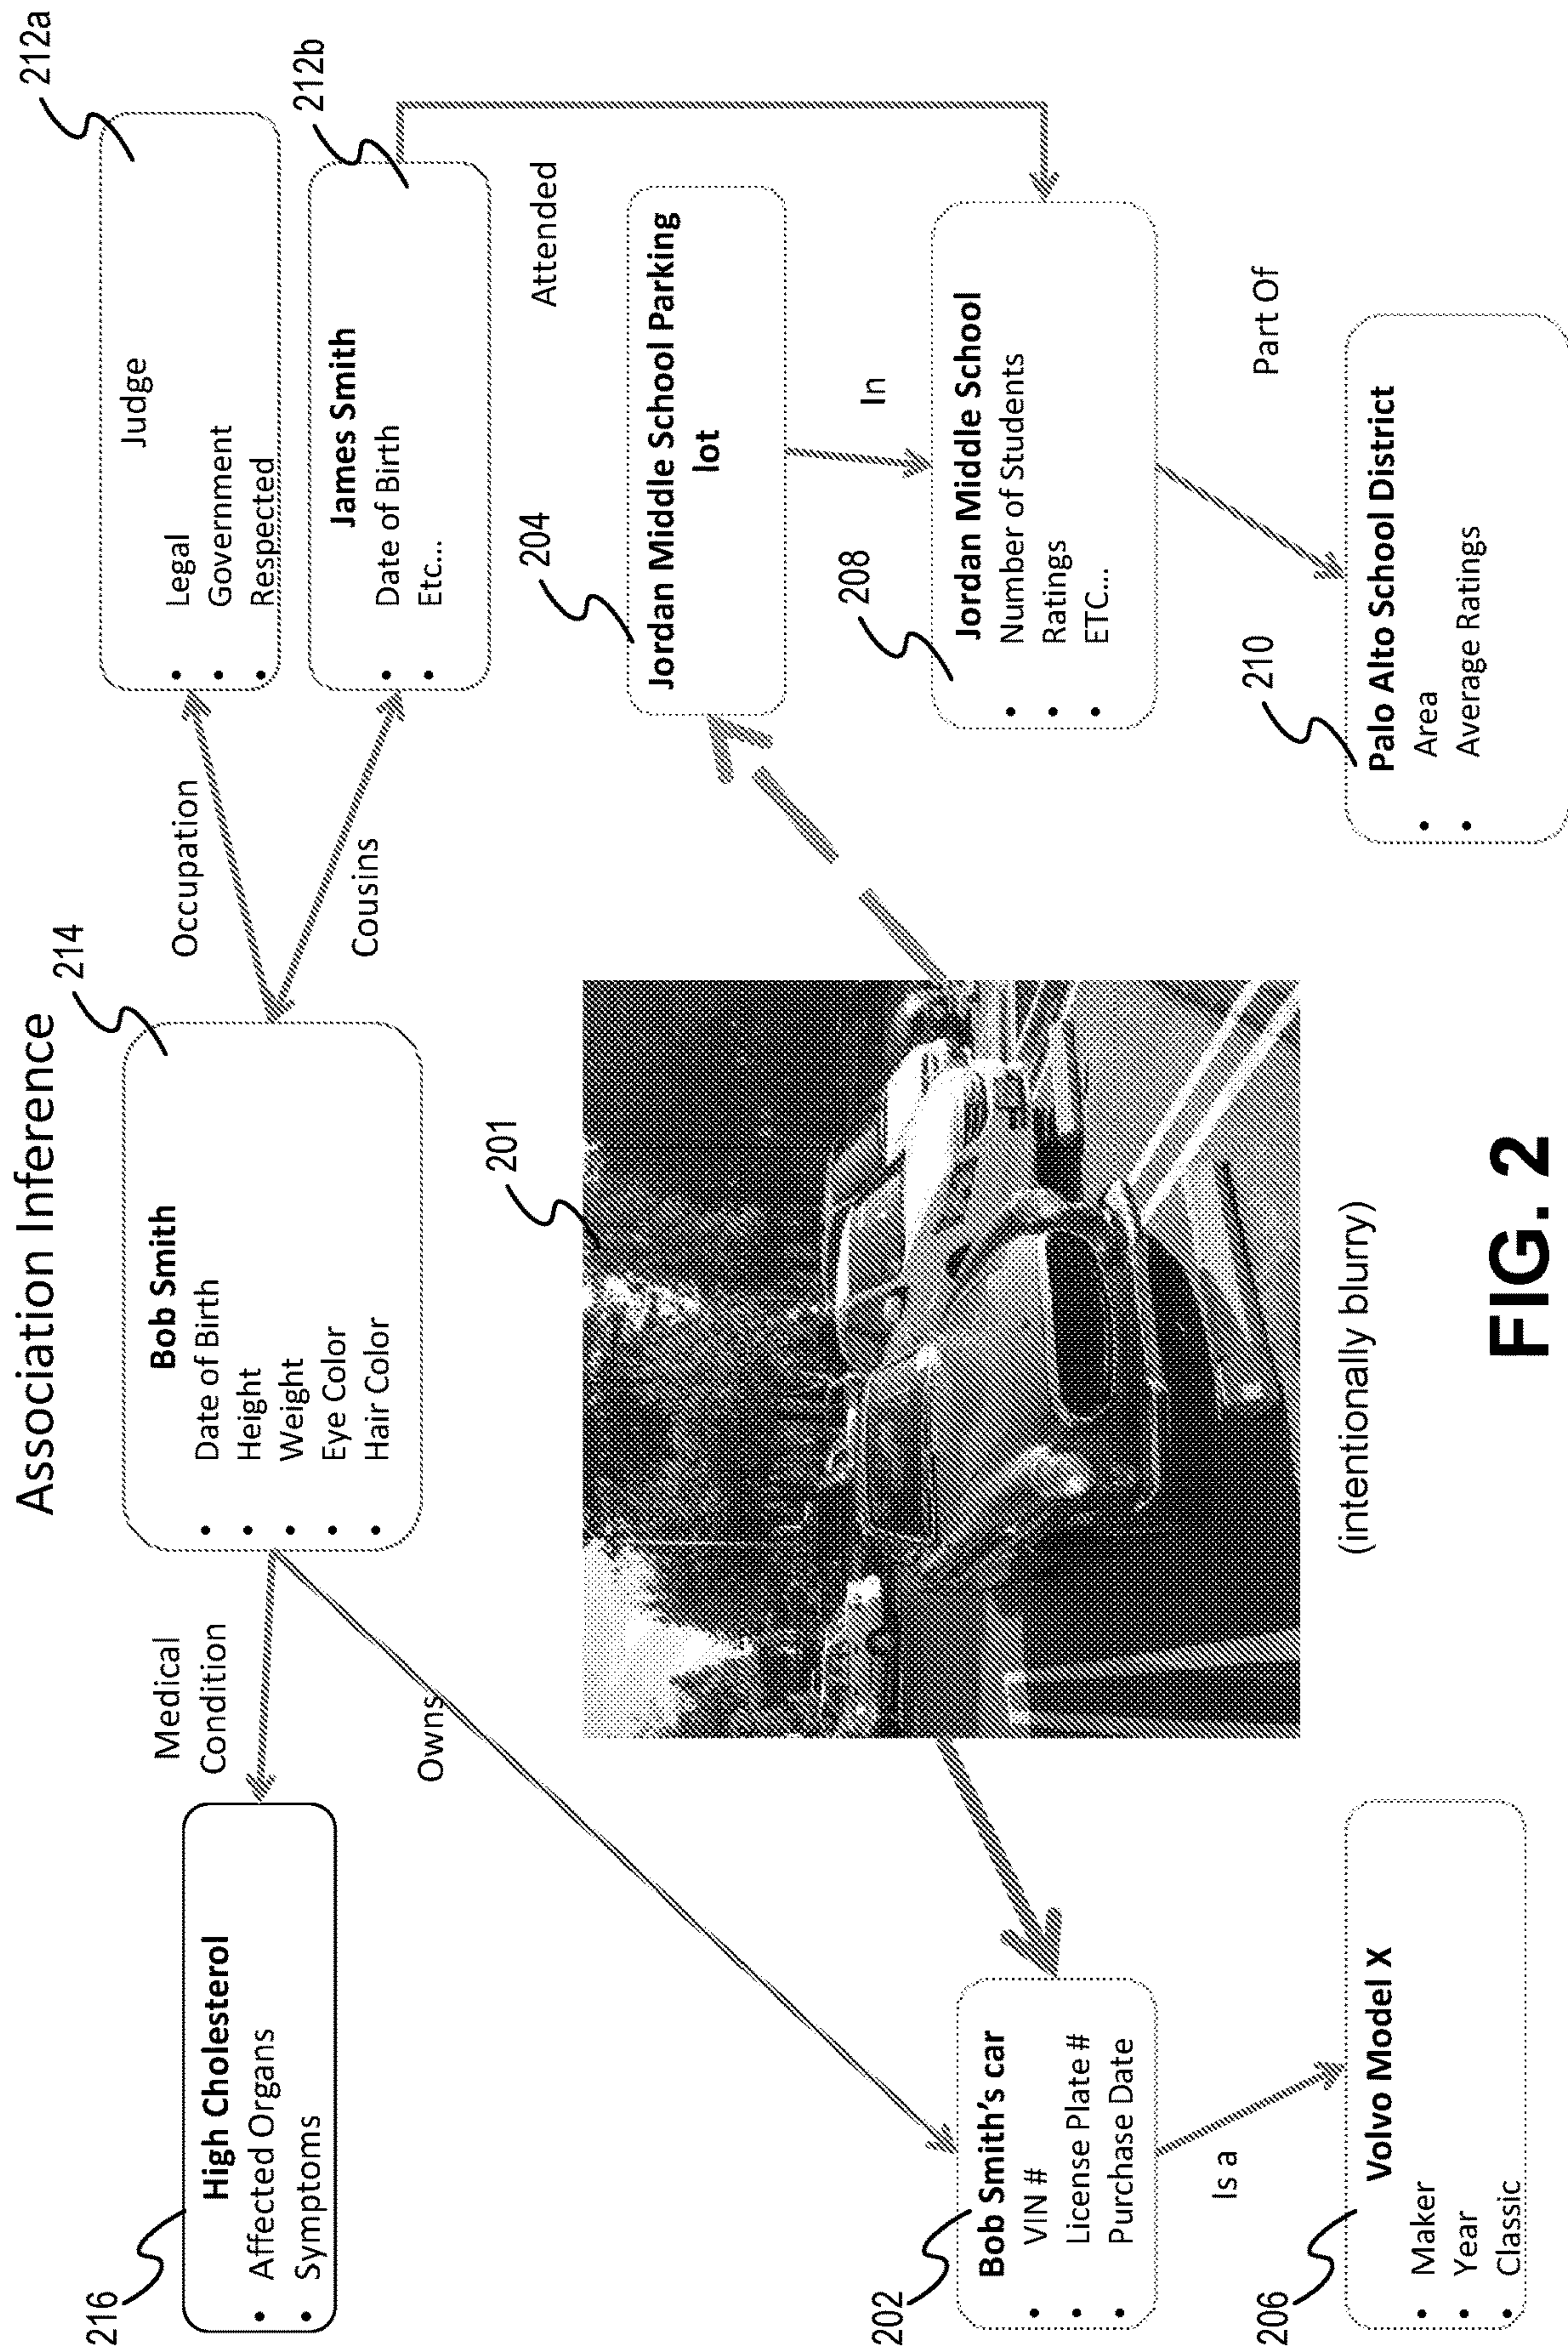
Association Inference

214

Bob Smith
• Date of Birth
• Height
• Weight
• Eye Color
• Hair Color

212a

Judge
• Legal
• Government
• Respected

212b

James Smith
• Date of Birth
• Etc...

Occupation

Cousins

Attended

204

Jordan Middle School Parking lot

In

208

Jordan Middle School
• Number of Students
• Ratings
• ETC...

Part Of

210

Palo Alto School District
• Area
• Average Ratings

201

(intentionally blurry)

Medical Condition

Owns

216

High Cholesterol
• Affected Organs
• Symptoms

202

Bob Smith's car
• VIN #
• License Plate #
• Purchase Date

Is a

206

Volvo Model X
• Maker
• Year
• Classic

FIG. 2